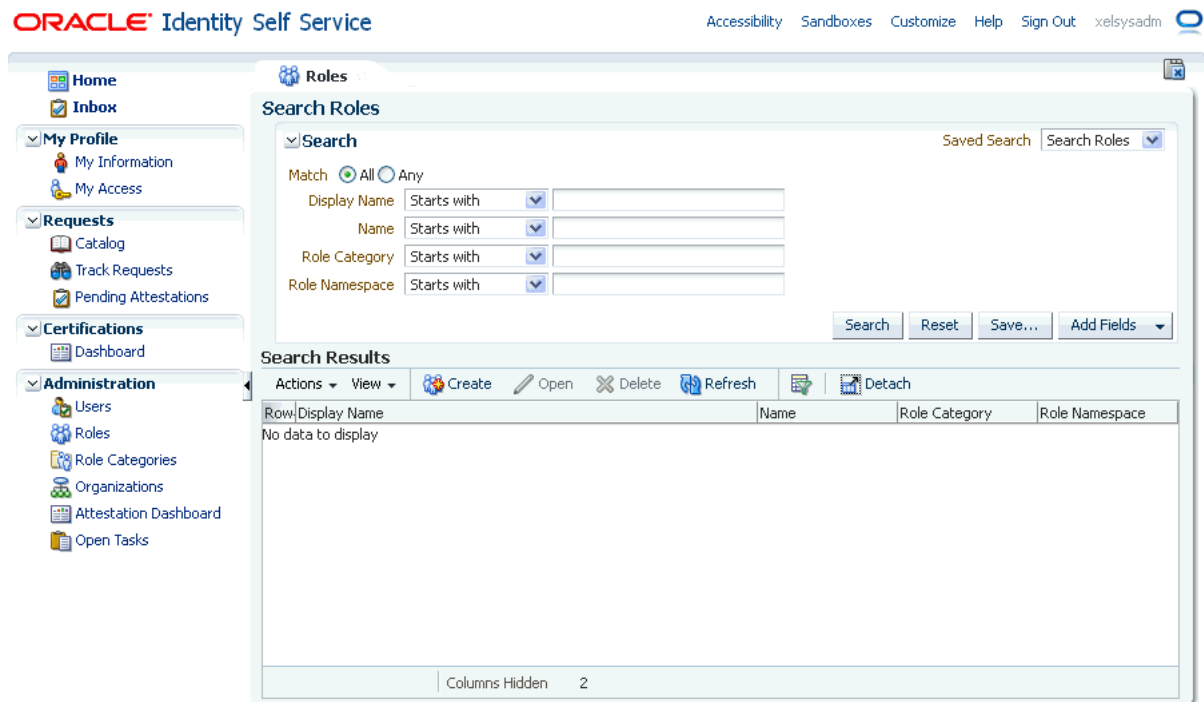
ORACLE® Identity Self Service

Accessibility Sandboxes Customize Help Sign Out xelsysadm

Home
Inbox
My Profile
My Information
My Access
Requests
Catalog
Track Requests
Pending Attestations
Certifications
Dashboard
Administration
Users
Roles
Role Categories
Organizations
Attestation Dashboard
Open Tasks

Roles

Search Roles

Search

Saved Search Search Roles

Match All Any

Display Name Starts with
Name Starts with
Role Category Starts with
Role Namespace Starts with

Search Reset Save... Add Fields

Search Results

Actions View Create Open Delete Refresh Detach

| Row | Display Name | Name | Role Category | Role Namespace |
|---|---|---|---|---|
| No data to display | | | | |

Columns Hidden 2